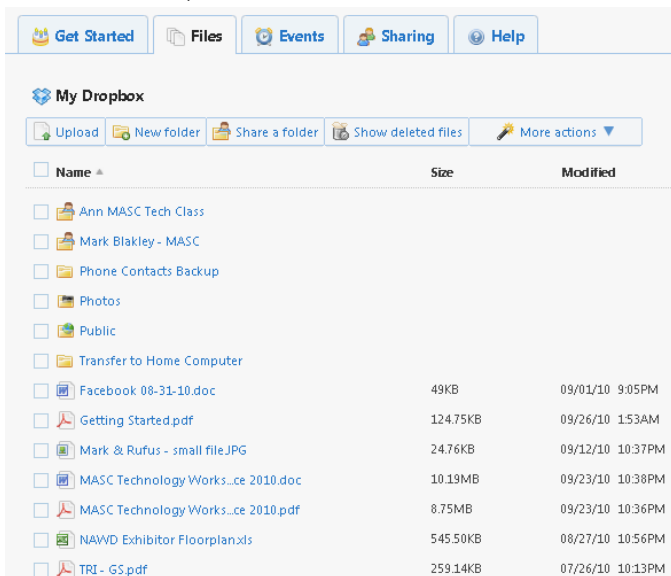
Get Started Files Events Sharing Help

My Dropbox

Upload New folder Share a folder Show deleted files More actions ▼

| Name ▲ | Size | Modified |
|---|---|---|
| Ann MASC Tech Class | | |
| Mark Blakley - MASC | | |
| Phone Contacts Backup | | |
| Photos | | |
| Public | | |
| Transfer to Home Computer | | |
| Facebook 08-31-10.doc | 49KB | 09/01/10 9:05PM |
| Getting Started.pdf | 124.75KB | 09/26/10 1:53AM |
| Mark & Rufus - small file.JPG | 24.76KB | 09/12/10 10:37PM |
| MASC Technology Works...ce 2010.doc | 10.19MB | 09/23/10 10:38PM |
| MASC Technology Works...ce 2010.pdf | 8.75MB | 09/23/10 10:36PM |
| NAWD Exhibitor Floorplan.xls | 545.50KB | 08/27/10 10:56PM |
| TRI - GS.pdf | 259.14KB | 07/26/10 10:13PM |